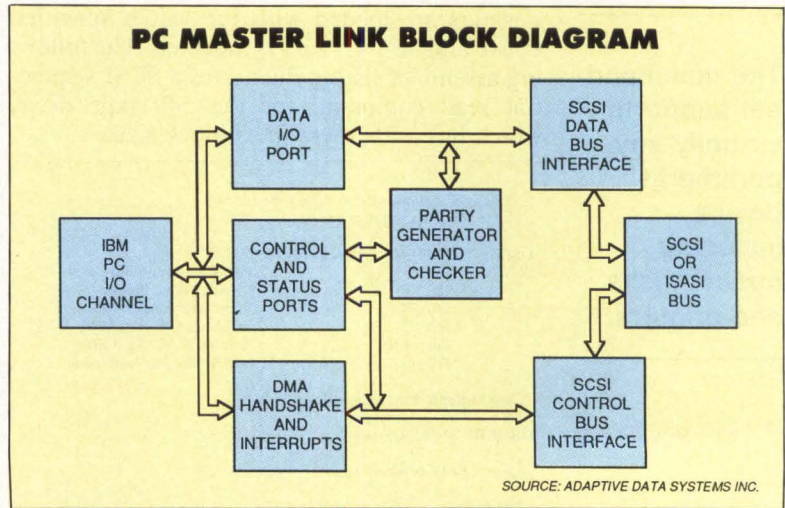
PC MASTER LINK BLOCK DIAGRAM

IBM PC I/O CHANNEL

DATA I/O PORT

CONTROL AND STATUS PORTS

DMA HANDSHAKE AND INTERRUPTS

PARITY GENERATOR AND CHECKER

SCSI DATA BUS INTERFACE

SCSI OR ISASI BUS

SCSI CONTROL BUS INTERFACE

SOURCE: ADAPTIVE DATA SYSTEMS INC.